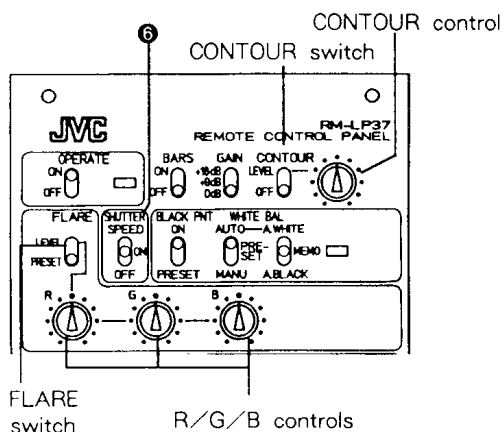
CONTOUR control

CONTOUR switch

❻

JVC

RM-LP37
REMOTE CONTROL PANEL

OPERATE
ON
OFF

BARS
ON
OFF

GAIN
+18dB
+9dB
0dB

CONTOUR
LEVEL
OFF

FLARE
LEVEL
PRESET

SHUTTER
SPEED
ON
OFF

BLACK PNT
ON
PRESET

WHITE BAL
AUTO—A.WHITE
PRE-
SET
MANU
MEMO
A.BLACK

R
G
B

FLARE
switch

R/G/B controls